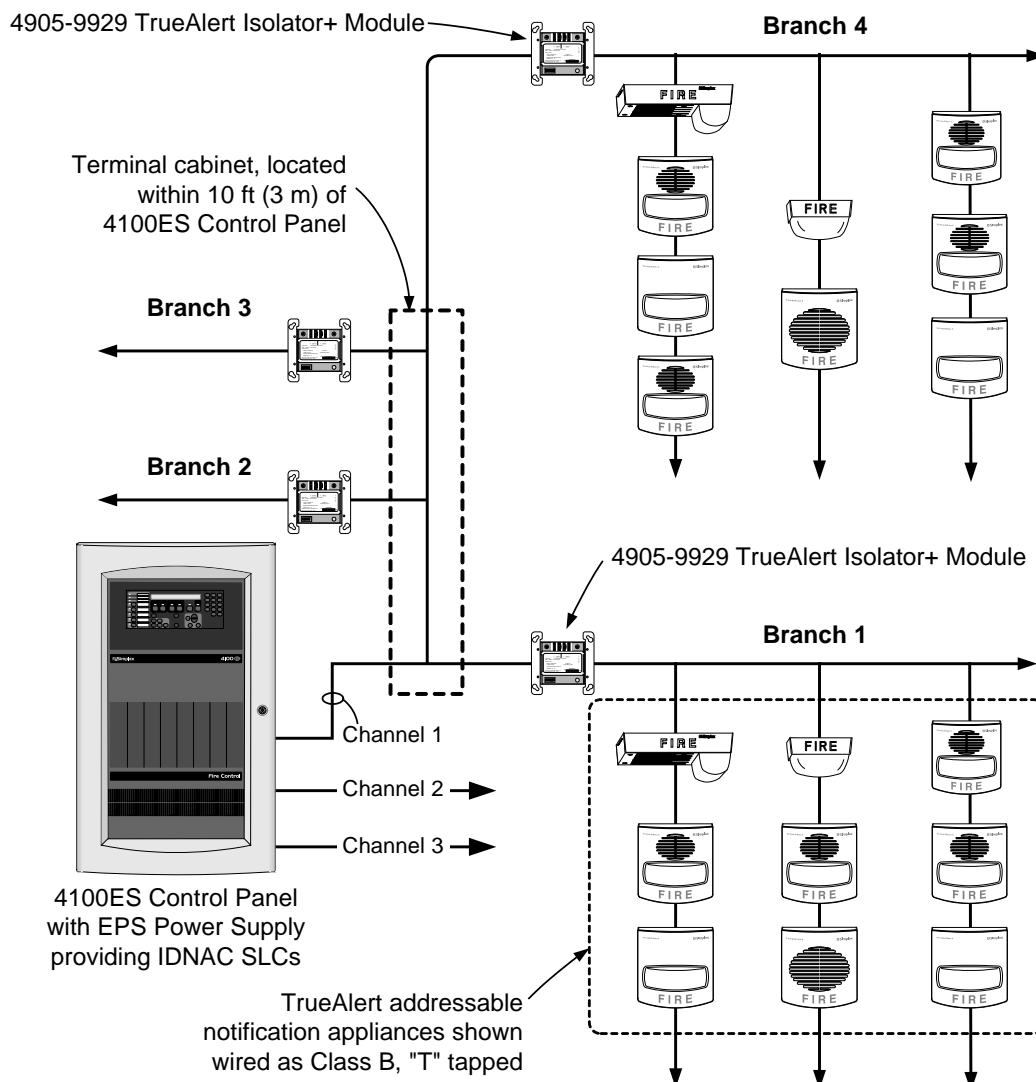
4905-9929 TrueAlert Isolator+ Module

Branch 4

FIRE

FIRE

FIRE

FIRE

FIRE

FIRE

FIRE

FIRE

FIRE

Terminal cabinet, located within 10 ft (3 m) of 4100ES Control Panel

Branch 3

Branch 2

4905-9929 TrueAlert Isolator+ Module

Branch 1

4100

Fire Control

Channel 1

Channel 2

Channel 3

FIRE

FIRE

FIRE

FIRE

FIRE

FIRE

FIRE

FIRE

FIRE

4100ES Control Panel with EPS Power Supply providing IDNAC SLCs

TrueAlert addressable notification appliances shown wired as Class B, "T" tapped